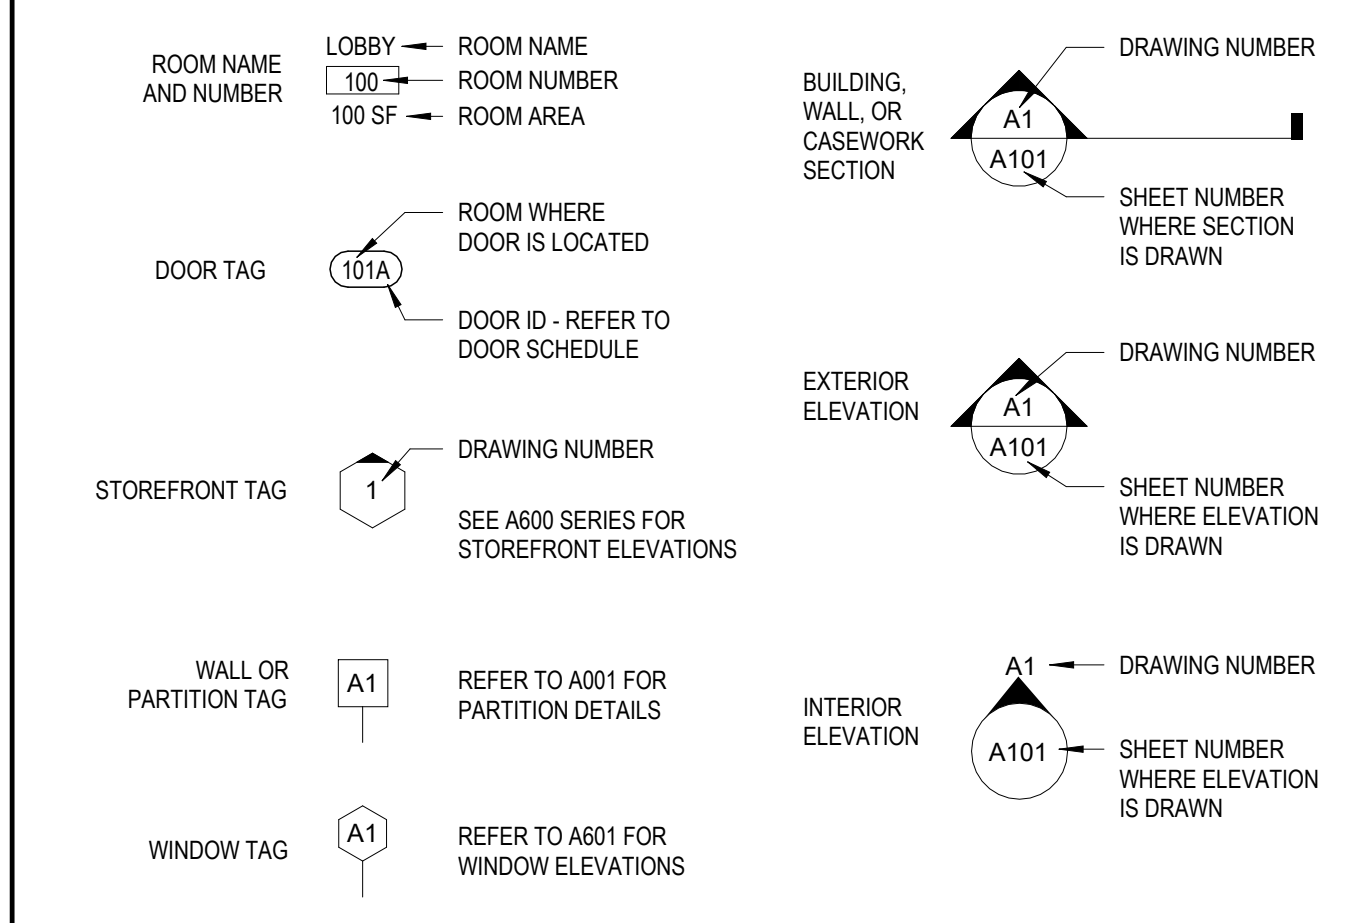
ROOM NAME AND NUMBER

LOBBY ROOM NAME
100 ROOM NUMBER
100 SF ROOM AREA

DOOR TAG

101A

ROOM WHERE DOOR IS LOCATED

DOOR ID - REFER TO DOOR SCHEDULE

STOREFRONT TAG

1

DRAWING NUMBER

SEE A600 SERIES FOR STOREFRONT ELEVATIONS

WALL OR PARTITION TAG

A1

REFER TO A001 FOR PARTITION DETAILS

WINDOW TAG

A1

REFER TO A601 FOR WINDOW ELEVATIONS

BUILDING, WALL, OR CASEWORK SECTION

A1
A101

DRAWING NUMBER

SHEET NUMBER WHERE SECTION IS DRAWN

EXTERIOR ELEVATION

A1
A101

DRAWING NUMBER

SHEET NUMBER WHERE ELEVATION IS DRAWN

INTERIOR ELEVATION

A1
A101

DRAWING NUMBER

SHEET NUMBER WHERE ELEVATION IS DRAWN